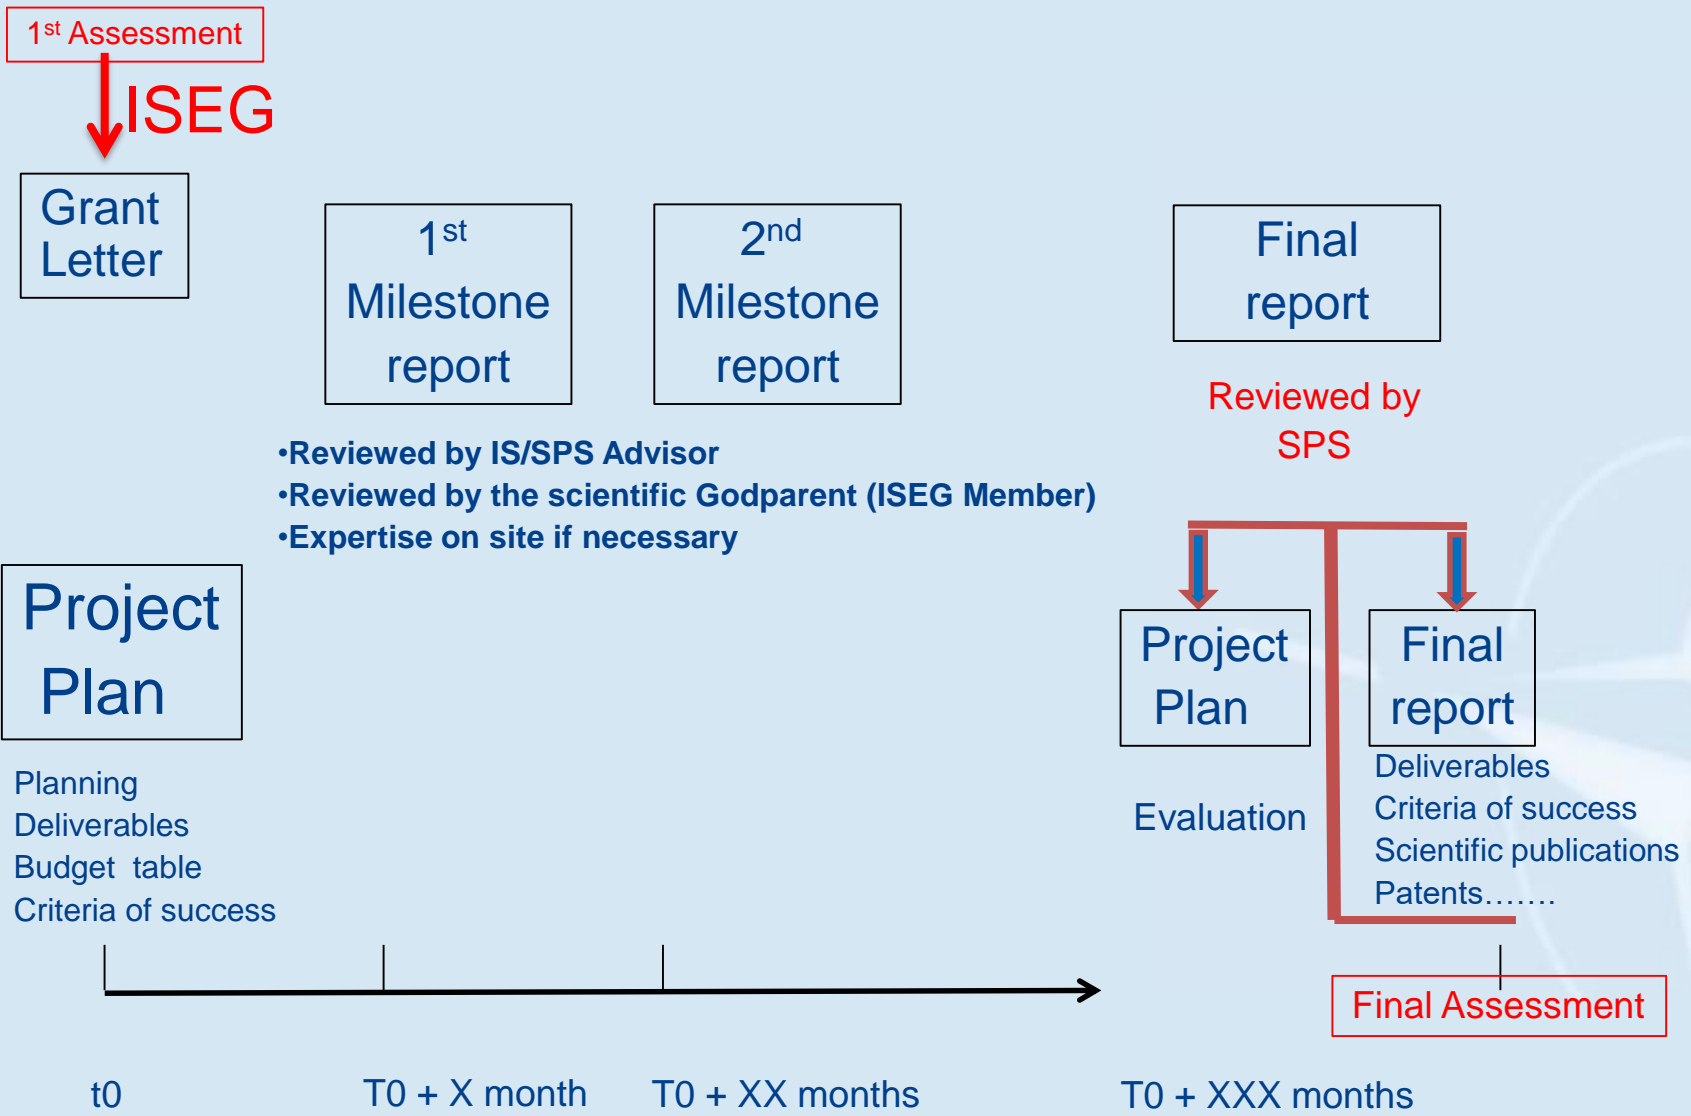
1$^{st}$ Assessment

ISEG

Grant Letter

1$^{st}$ Milestone report

2$^{nd}$ Milestone report

Final report

Reviewed by SPS

•Reviewed by IS/SPS Advisor
•Reviewed by the scientific Godparent (ISEG Member)
•Expertise on site if necessary

Project Plan

Planning
Deliverables
Budget table
Criteria of success

Project Plan

Evaluation

Final report

Deliverables
Criteria of success
Scientific publications
Patents…….

Final Assessment

t0

T0 + X month

T0 + XX months

T0 + XXX months